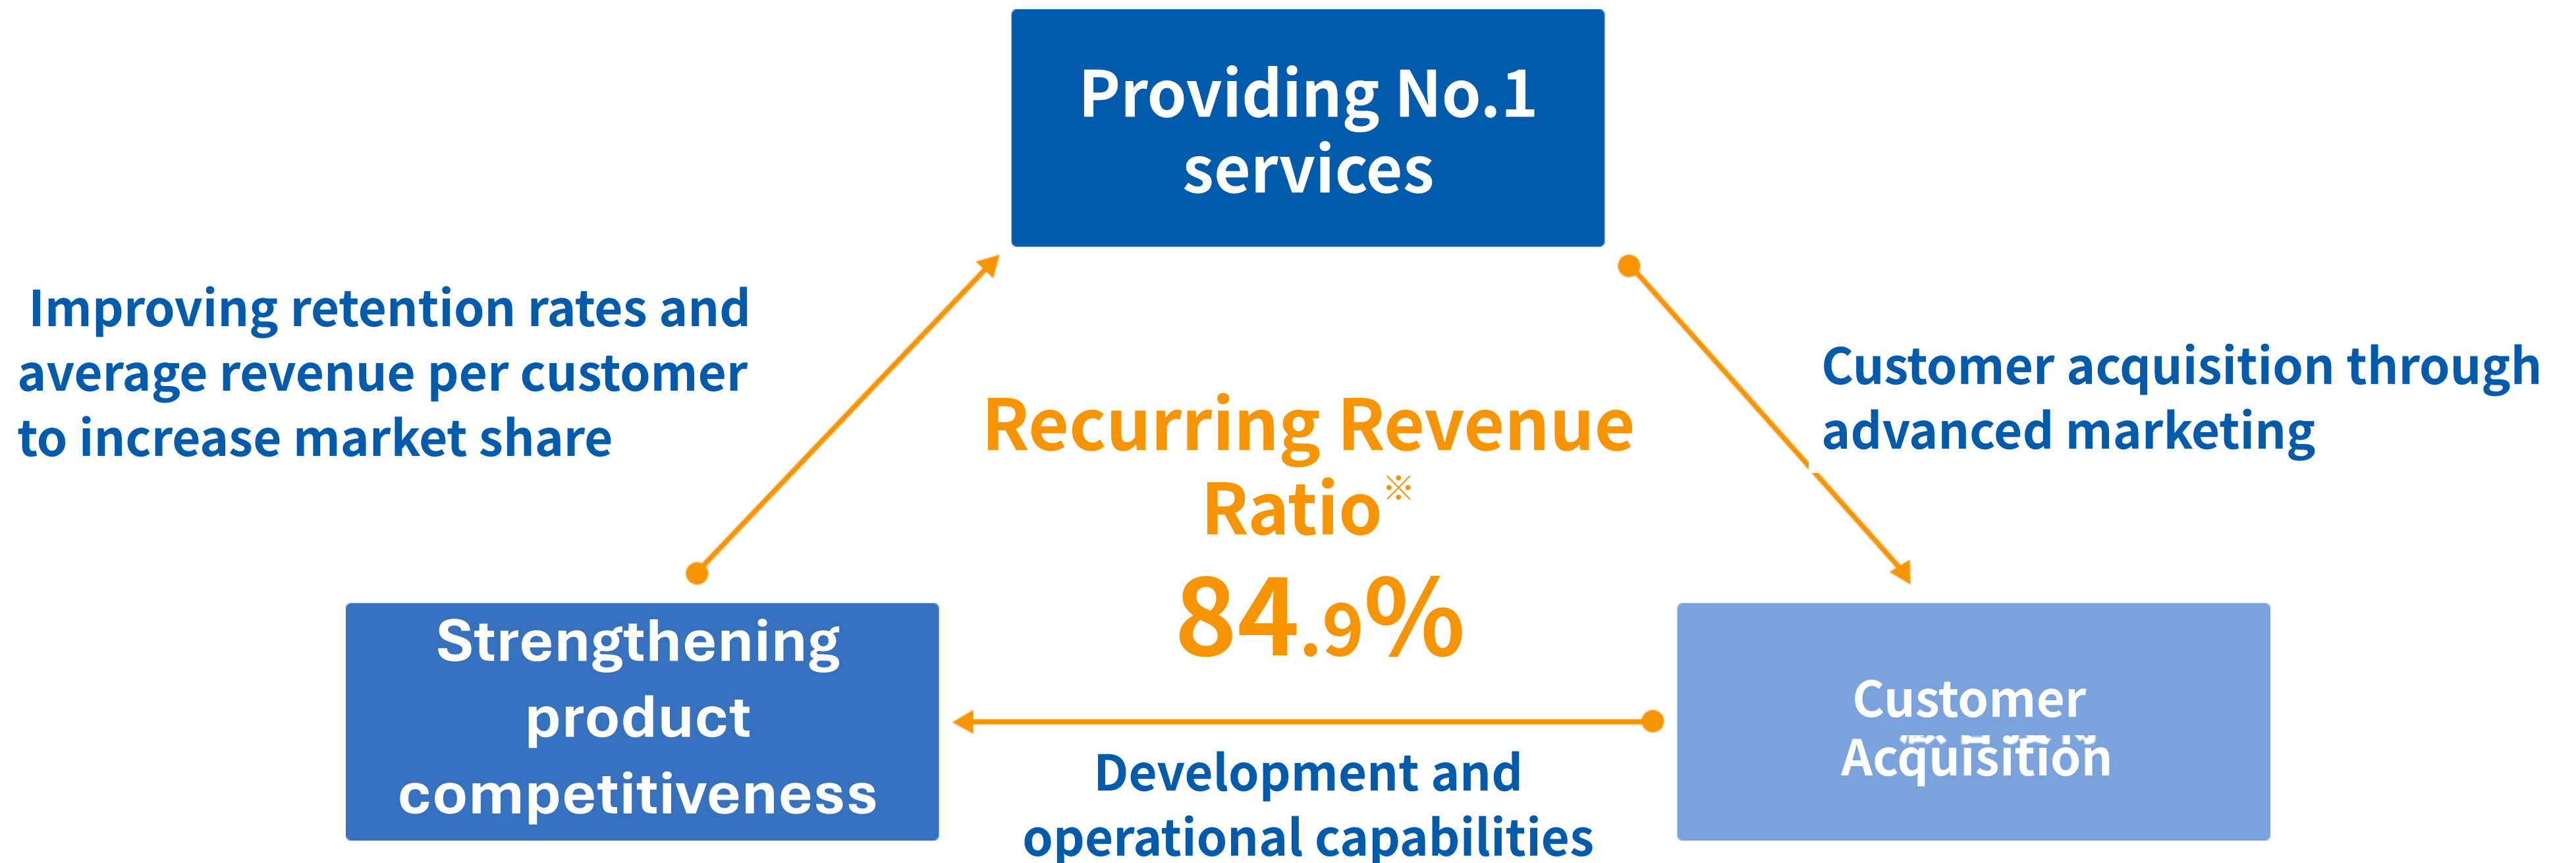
Providing No.1 services

Improving retention rates and average revenue per customer to increase market share

Customer acquisition through advanced marketing

Recurring Revenue Ratio※

84.9%

Strengthening product competitiveness

Customer Acquisition

Development and operational capabilities